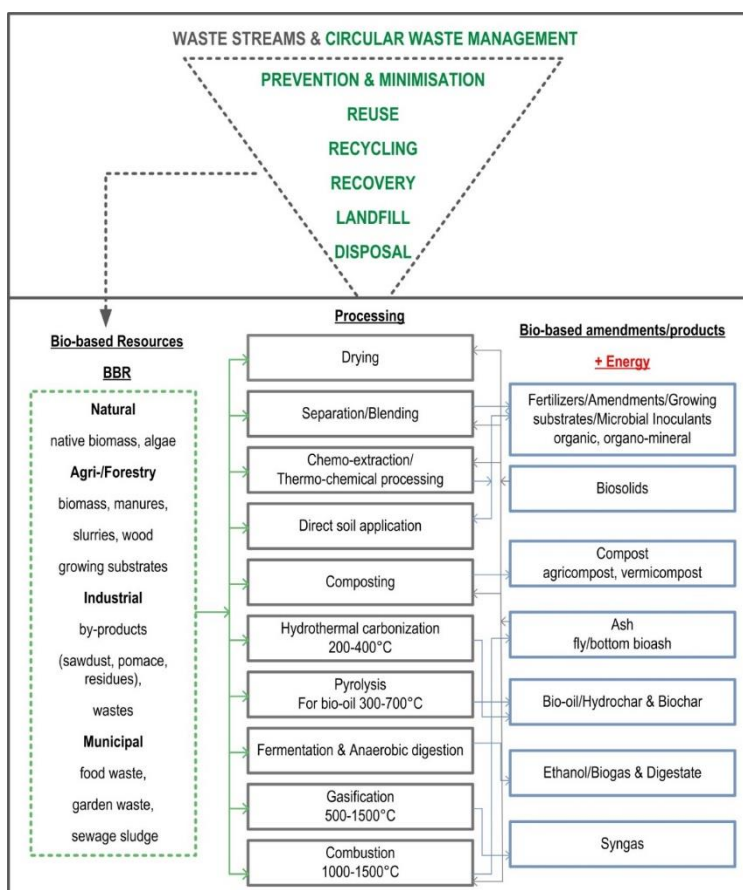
WASTE STREAMS & CIRCULAR WASTE MANAGEMENT

PREVENTION & MINIMISATION
REUSE
RECYCLING
RECOVERY
LANDFILL
DISPOSAL

Bio-based Resources

BBR

Natural
native biomass, algae
Agri-/Forestry
biomass, manures, slurries, wood
growing substrates
Industrial
by-products
(sawdust, pomace, residues),
wastes
Municipal
food waste,
garden waste,
sewage sludge

Processing

Drying

Separation/Blending

Chemo-extraction/
Thermo-chemical processing

Direct soil application

Composting

Hydrothermal carbonization
200-400°C

Pyrolysis
For bio-oil 300-700°C

Fermentation & Anaerobic digestion

Gasification
500-1500°C

Combustion
1000-1500°C

Bio-based amendments/products

+ Energy

Fertilizers/Amendments/Growing substrates/Microbial Inoculants
organic, organo-mineral

Biosolids

Compost
agricompost, vermicompost

Ash
fly/bottom bioash

Bio-oil/Hydrochar & Biochar

Ethanol/Biogas & Digestate

Syngas